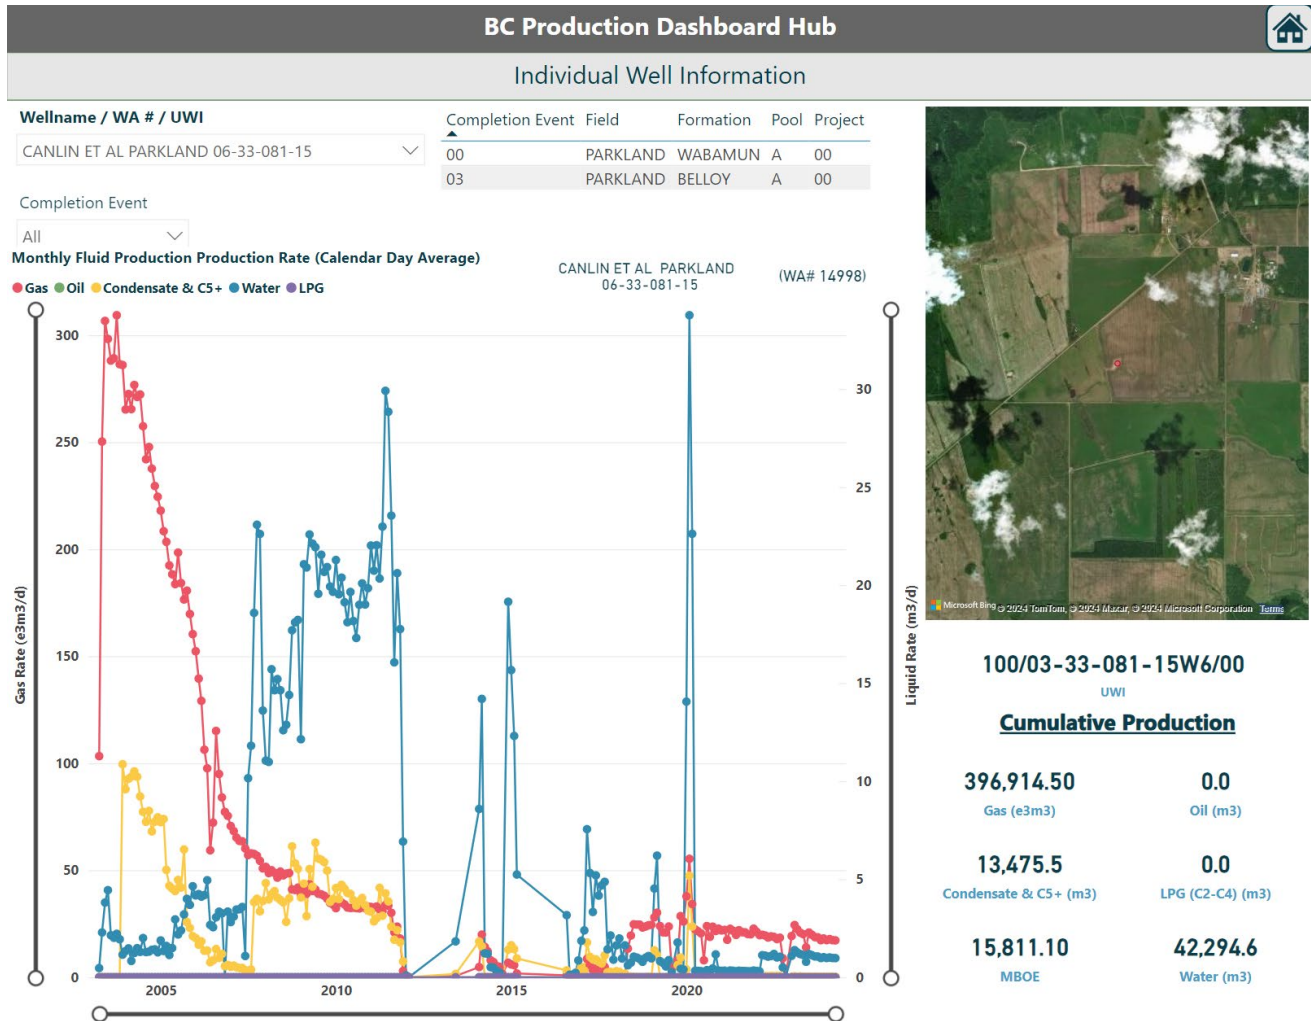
BC Production Dashboard Hub

Individual Well Information

Wellname / WA # / UWI

CANLIN ET AL PARKLAND 06-33-081-15

| Completion Event | Field | Formation | Pool | Project |
|---|---|---|---|---|
| 00 | PARKLAND | WABAMUN | A | 00 |
| 03 | PARKLAND | BELLOY | A | 00 |

Completion Event

All

Monthly Fluid Production Production Rate (Calendar Day Average)

Gas Oil Condensate & C5+ Water LPG

CANLIN ET AL PARKLAND 06-33-081-15

(WA# 14998)

Gas Rate (e3m3/d)

300
250
200
150
100
50
0

2005 2010 2015 2020

Liquid Rate (m3/d)

30
25
20
15
10
5
0

Microsoft Bing © 2024 TomTom, © 2024 Maxar, © 2024 Microsoft Corporation Terms

100/03-33-081-15W6/00

UWI

Cumulative Production

396,914.50
Gas (e3m3)

0.0
Oil (m3)

13,475.5
Condensate & C5+ (m3)

0.0
LPG (C2-C4) (m3)

15,811.10
MBOE

42,294.6
Water (m3)